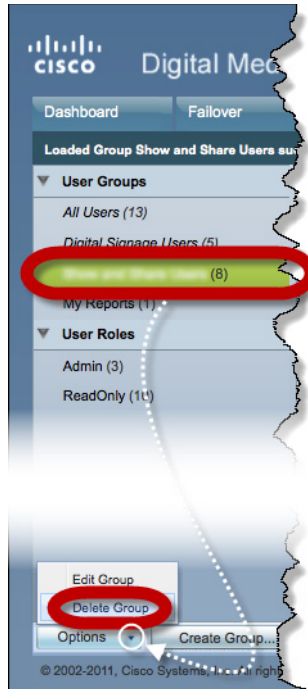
cisco Digital Med

Dashboard Failover

Loaded Group Show and Share Users su

User Groups

All Users (13)

Digital Signage Users (5)

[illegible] (8)

My Reports (1)

User Roles

Admin (3)

ReadOnly (10)

Edit Group

Delete Group

Options Create Group...

© 2002-2011, Cisco Systems, Inc. All righ